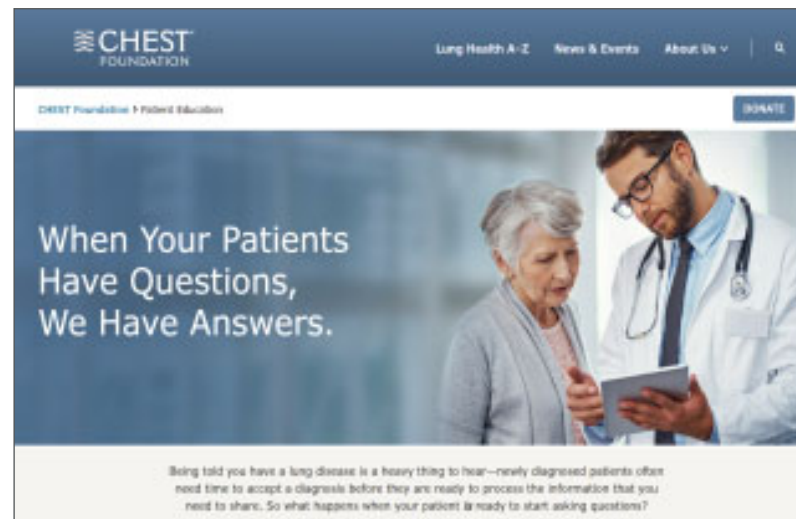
CHEST FOUNDATION

Lung Health A-Z News & Events About Us

CHEST Foundation > Patient Education

DONATE

When Your Patients Have Questions, We Have Answers.

Being told you have a lung disease is a heavy thing to hear—newly diagnosed patients often need time to accept a diagnosis before they are ready to process the information that you need to share. So what happens when your patient is ready to start asking questions?